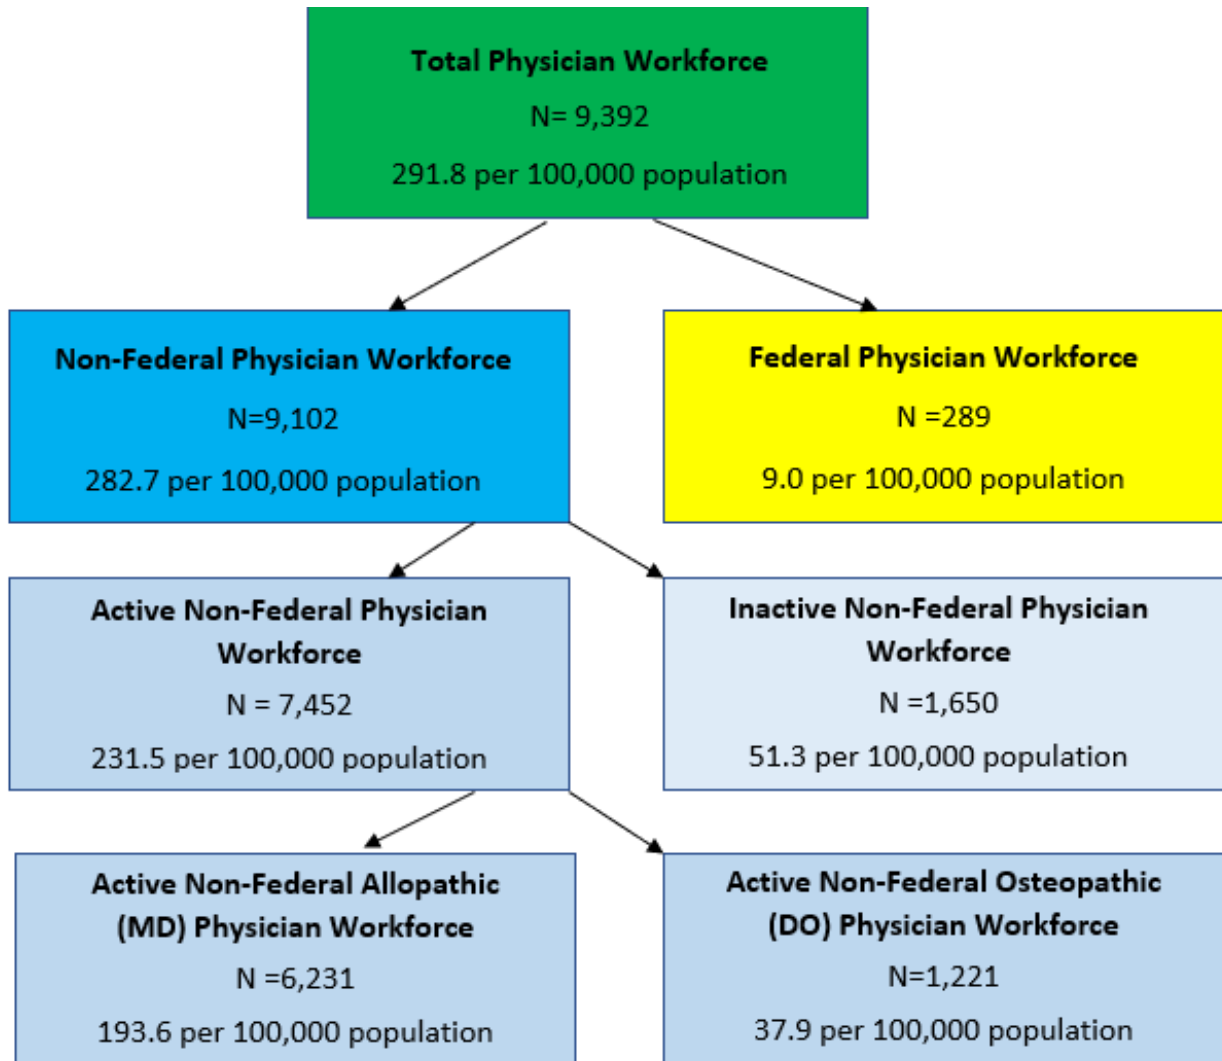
Total Physician Workforce
N= 9,392
291.8 per 100,000 population

Non-Federal Physician Workforce
N=9,102
282.7 per 100,000 population

Federal Physician Workforce
N =289
9.0 per 100,000 population

Active Non-Federal Physician Workforce
N = 7,452
231.5 per 100,000 population

Inactive Non-Federal Physician Workforce
N =1,650
51.3 per 100,000 population

Active Non-Federal Allopathic (MD) Physician Workforce
N =6,231
193.6 per 100,000 population

Active Non-Federal Osteopathic (DO) Physician Workforce
N=1,221
37.9 per 100,000 population